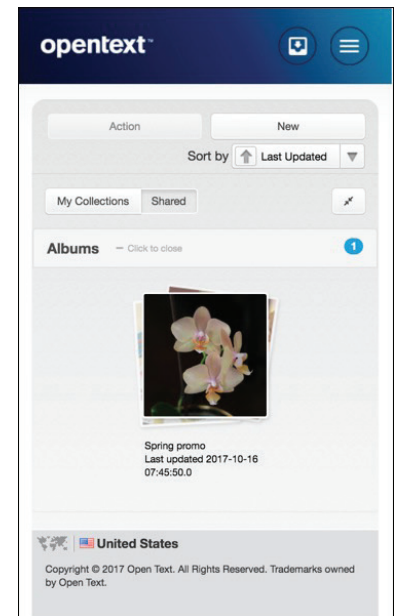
opentext™

Action
New
Sort by
Last Updated

My Collections
Shared

Albums
— Click to close
1

Spring promo
Last updated 2017-10-16 07:45:50.0

United States

Copyright © 2017 Open Text. All Rights Reserved. Trademarks owned by Open Text.